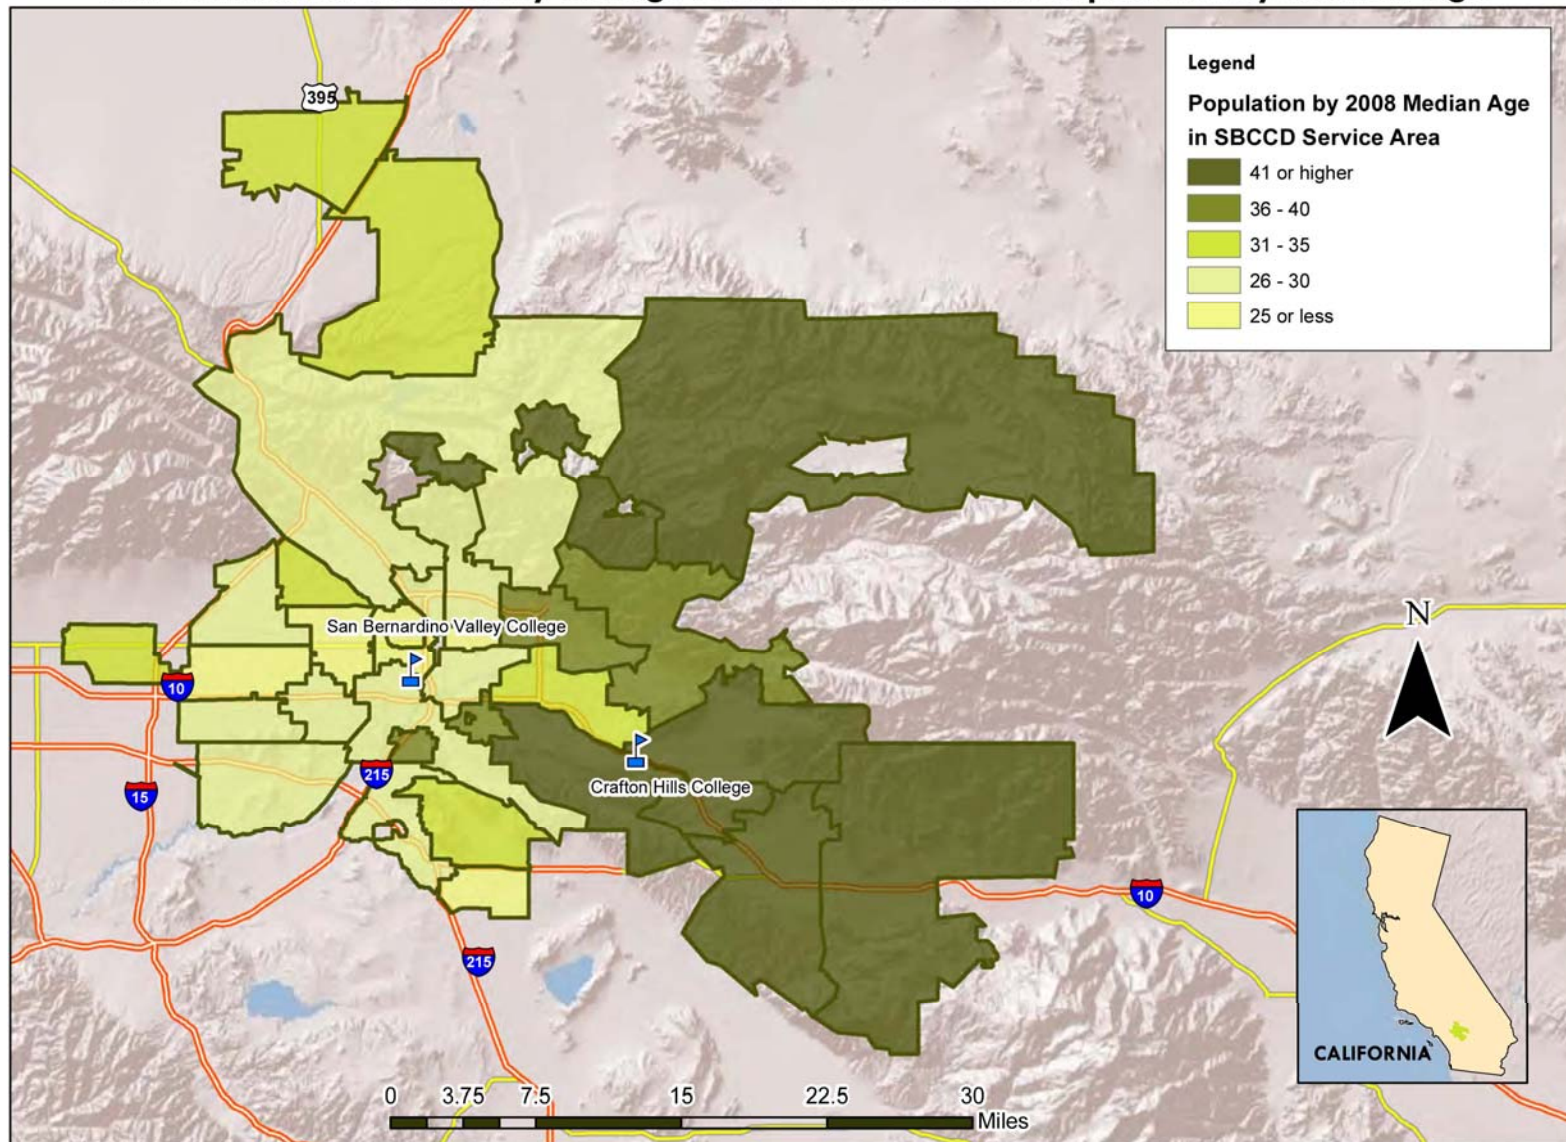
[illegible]

Legend
Population by 2008 Median Age in SBCCD Service Area
41 or higher
36 - 40
31 - 35
26 - 30
25 or less

395

San Bernardino Valley College

Crafton Hills College

10

215

15

215

10

N

CALIFORNIA

0 3.75 7.5 15 22.5 30
Miles